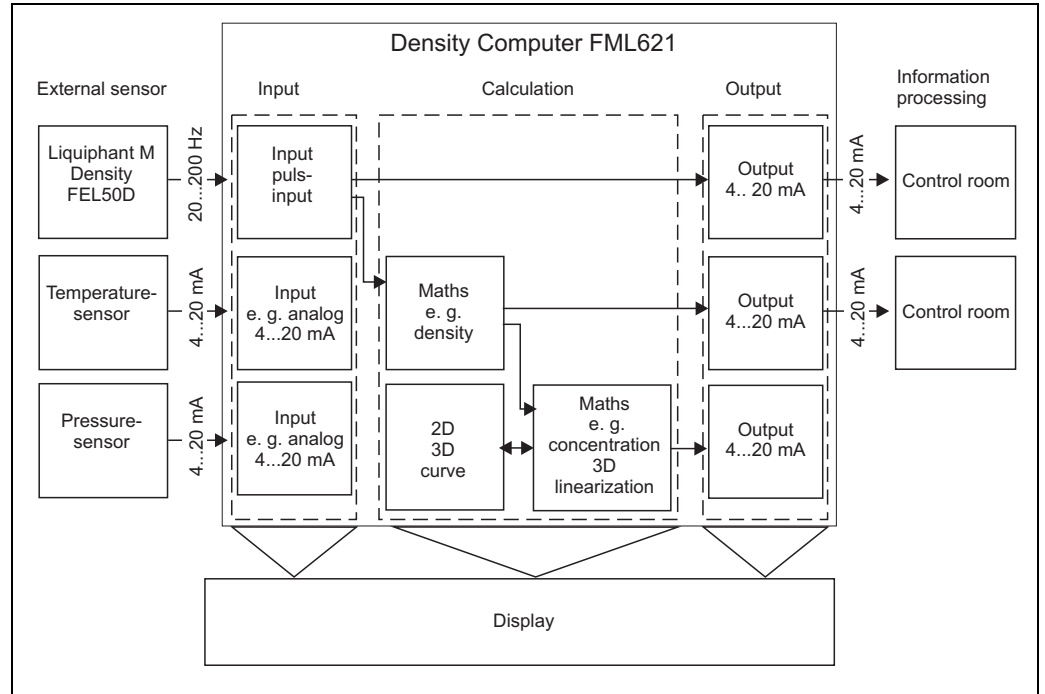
Density Computer FML621

External sensor

Input

Calculation

Output

Information processing

Liquiphant M Density FEL50D

20...200 Hz

Input puls-input

Output 4.. 20 mA

4...20 mA

Control room

Temperature-sensor

4...20 mA

Input e. g. analog 4...20 mA

Maths e. g. density

Output 4...20 mA

4...20 mA

Control room

Pressure-sensor

4...20 mA

Input e. g. analog 4...20 mA

2D 3D curve

Maths e. g. concentration 3D linearization

Output 4...20 mA

Display